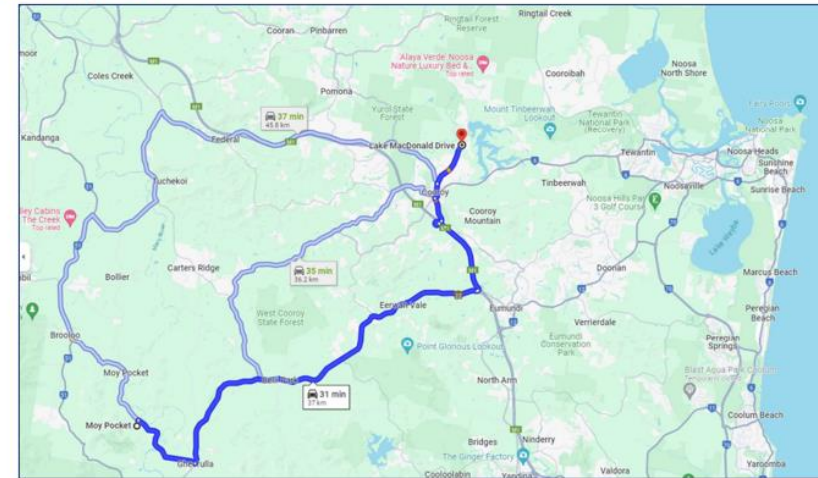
Ringtail Forest Reserve
Ringtail Creek
moor
Cooran
Pinbarren
Alaya Verde: Noosa Nature Luxury Bed &...
Top rated
Cooroibah
Noosa North Shore
Coles Creek
Pomona
Yurol State Forest
Mount Tinbeerwah Lookout
Tewantin Hospital (Recovery)
Fairy Pools
Noosa National Park
37 min
45.6 km
Kandanga
Federal
Lake MacDonald Drive
Tewantin
Noosa Heads
Sunshine Beach
Tinbeerwah
Noosaville
Sunrise Beach
Tuchekoi
Cooroy
Noosa Hills Par 3 Golf Course
ley Cabins The Creek
Top rated
Cooroy Mountain
Lake Weyba
Carters Ridge
35 min
36.2 km
Bollier
Doonan
Marcus Beach
Eerwah Vale
Eumundi
Peregian Beach
West Cooroy State Forest
Verrierdale
Brooloo
Point Glorious Lookout
Eumundi Conservation Park
Peregian Springs
Moy Pocket
North Arm
Blast Aqua Park Coolum
31 min
37 km
Moy Pocket
Coolum Beach
Bridges
Ninderry
The Ginger Factory
Gheerulla
Coolcolabin
Yandina
Valdora
Yaroomba